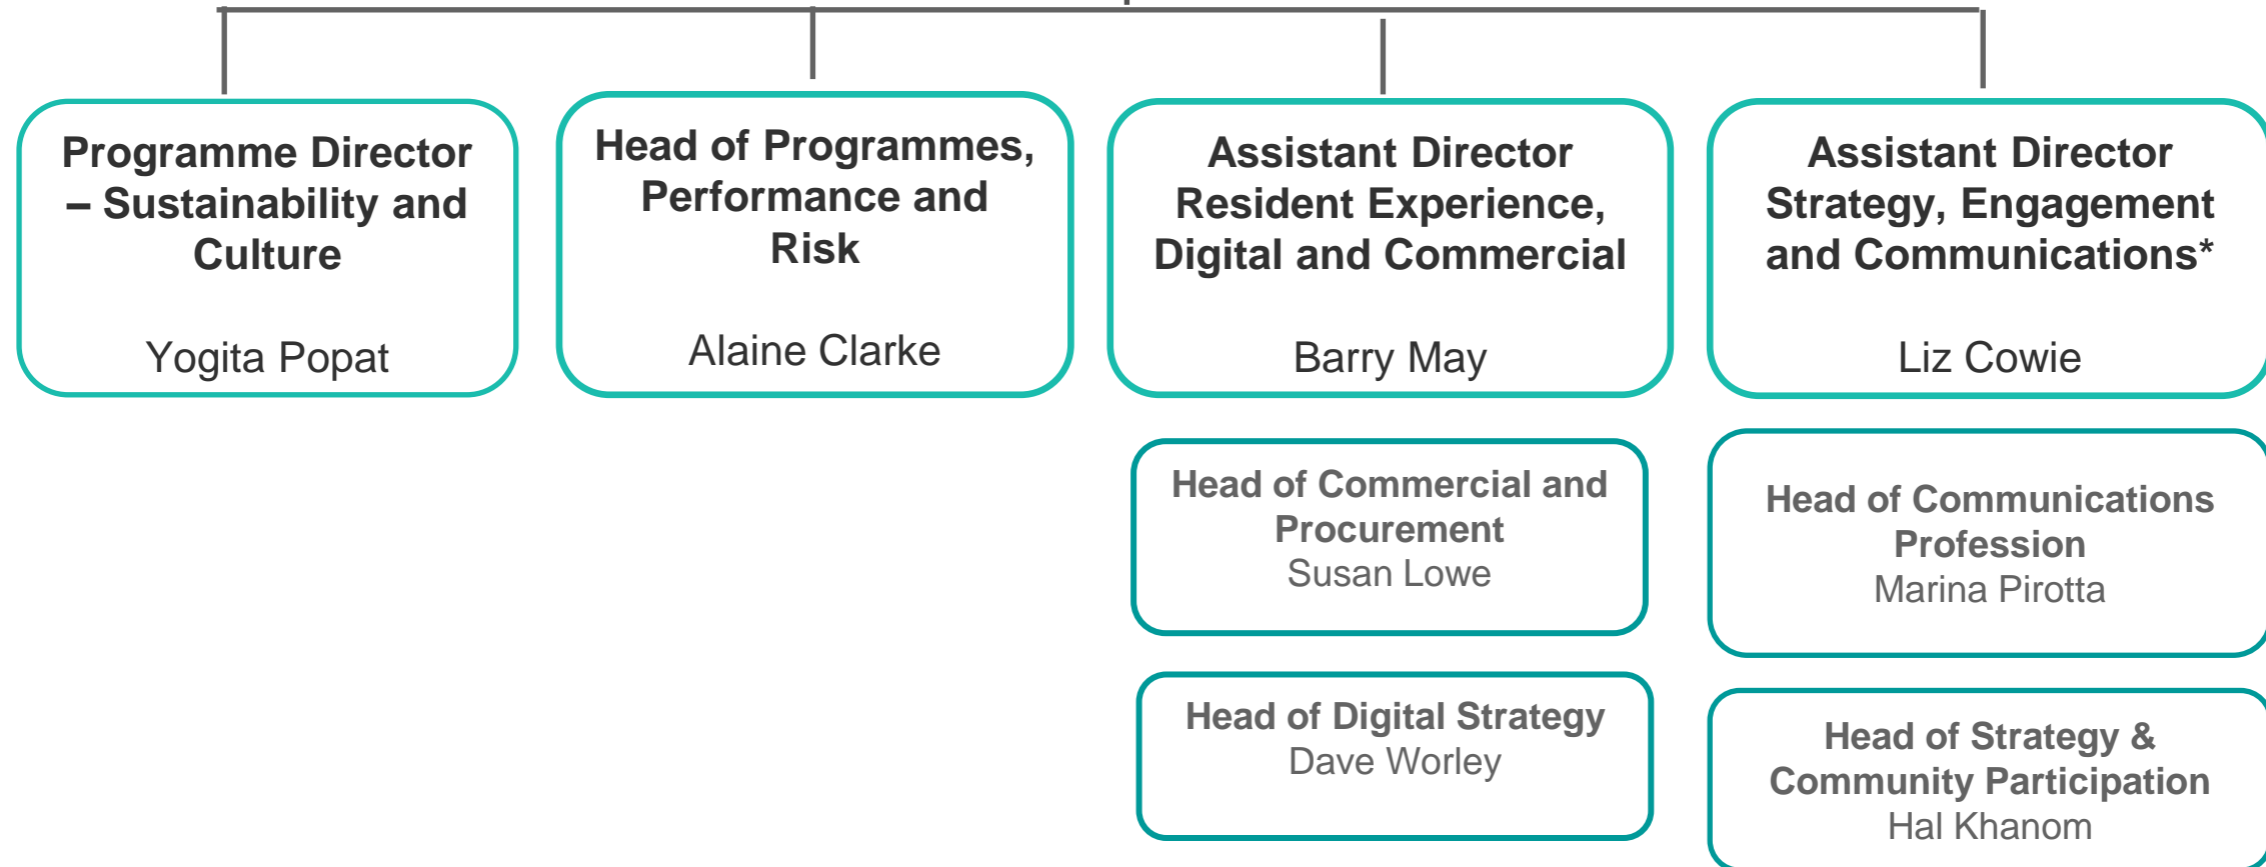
Programme Director – Sustainability and Culture

Yogita Popat

Head of Programmes, Performance and Risk

Alaine Clarke

Assistant Director Resident Experience, Digital and Commercial

Barry May

Assistant Director Strategy, Engagement and Communications*

Liz Cowie

Head of Commercial and Procurement
Susan Lowe

Head of Digital Strategy
Dave Worley

Head of Communications Profession
Marina Pirotta

Head of Strategy & Community Participation
Hal Khanom